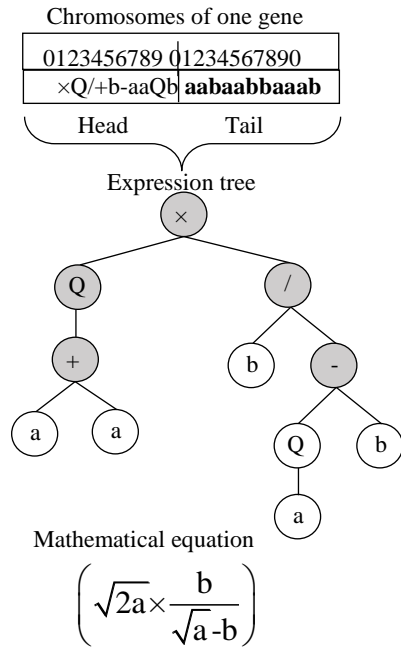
Chromosomes of one gene

| 0123456789 | 01234567890 |
|---|---|
| ×Q/+b-aaQb | **aabaabbaaab** |

Head Tail

Expression tree

×

Q /

+ b -

a a Q b

a

Mathematical equation

$\left(\sqrt{2a}\times\frac{b}{\sqrt{a}-b}\right)$